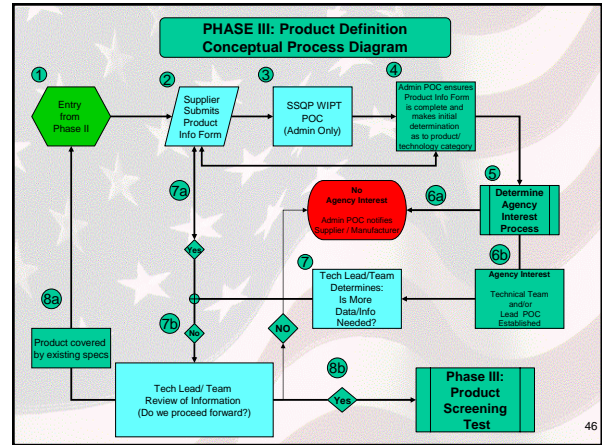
PHASE III: Product Definition
Conceptual Process Diagram

1
Entry from Phase II

2
Supplier Submits Product Info Form

3
SSQP WIPT POC (Admin Only)

4
Admin POC ensures Product Info Form is complete and makes initial determination as to product/ technology category

5
Determine Agency Interest Process

No Agency Interest
Admin POC notifies Supplier / Manufacturer

6a

6b
Agency Interest
Technical Team and/or Lead POC Established

7a
Yes

7
Tech Lead/Team Determines: Is More Data/Info Needed?

7b
No

NO

8a
Product covered by existing specs

Tech Lead/ Team Review of Information (Do we proceed forward?)

8b
Yes

Phase III: Product Screening Test

46